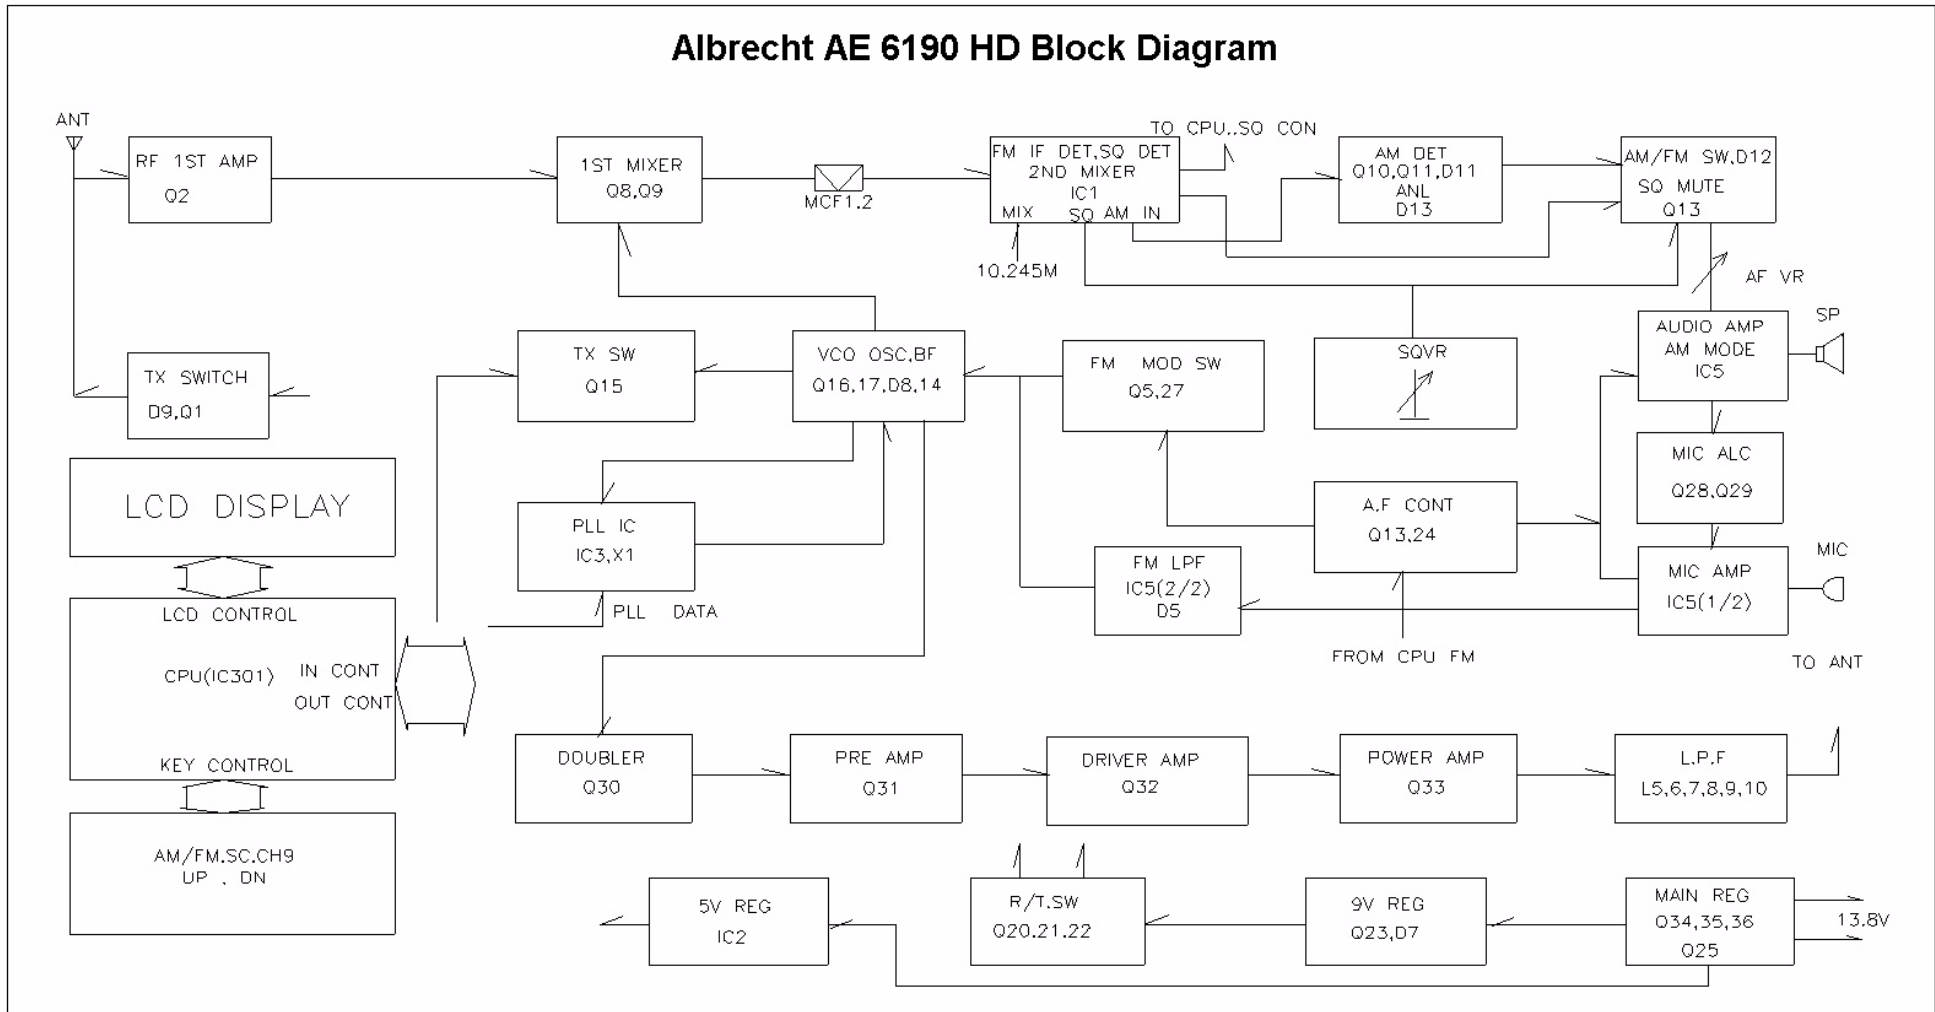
Albrecht AE 6190 HD Block Diagram

ANT

RF 1ST AMP
Q2

1ST MIXER
Q8,Q9

MCF1.2

FM IF DET,SQ DET
2ND MIXER
IC1
MIX SQ AM IN

10.245M

TO CPU..SQ CON

AM DET
Q10,Q11,D11
ANL
D13

AM/FM SW,D12
SQ MUTE
Q13

AF VR

TX SWITCH
D9,Q1

TX SW
Q15

VCO OSC,BF
Q16,17,D8,14

FM MOD SW
Q5,27

SQVR

AUDIO AMP
AM MODE
IC5

SP

LCD DISPLAY

PLL IC
IC3,X1

PLL DATA

A.F CONT
Q13,24

MIC ALC
Q28,Q29

FM LPF
IC5(2/2)
D5

MIC AMP
IC5(1/2)

MIC

LCD CONTROL
CPU(IC301)
IN CONT
OUT CONT
KEY CONTROL

FROM CPU FM

TO ANT

DOUBLER
Q30

PRE AMP
Q31

DRIVER AMP
Q32

POWER AMP
Q33

L.P.F
L5,6,7,8,9,10

AM/FM.SC.CH9
UP , DN

5V REG
IC2

R/T.SW
Q20.21.22

9V REG
Q23,D7

MAIN REG
Q34,35,36
Q25

13.8V